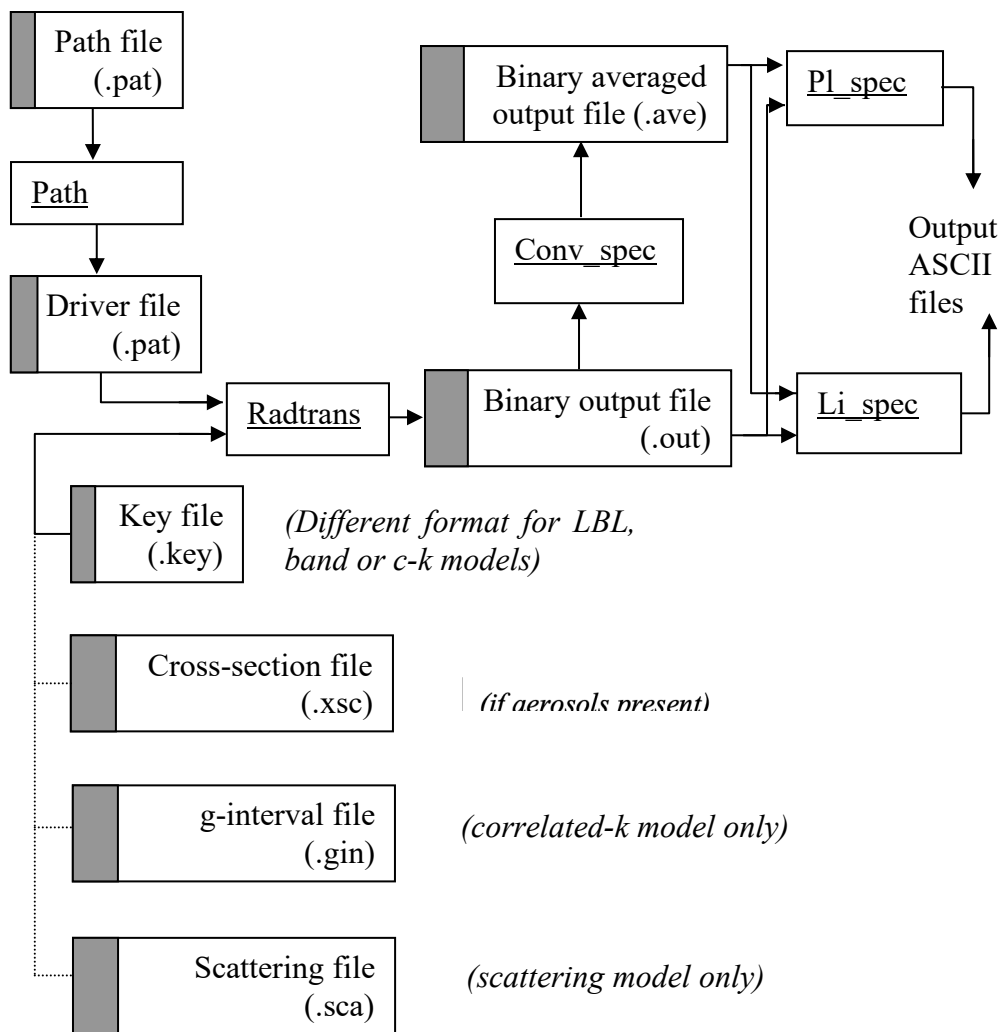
Path file (.pat)

Path

Driver file (.pat)

Radtrans

Binary output file (.out)

Conv_spec

Binary averaged output file (.ave)

Pl_spec

Li_spec

Output ASCII files

Key file (.key)

(Different format for LBL, band or c-k models)

Cross-section file (.xsc)

(if aerosols present)

g-interval file (.gin)

(correlated-k model only)

Scattering file (.sca)

(scattering model only)